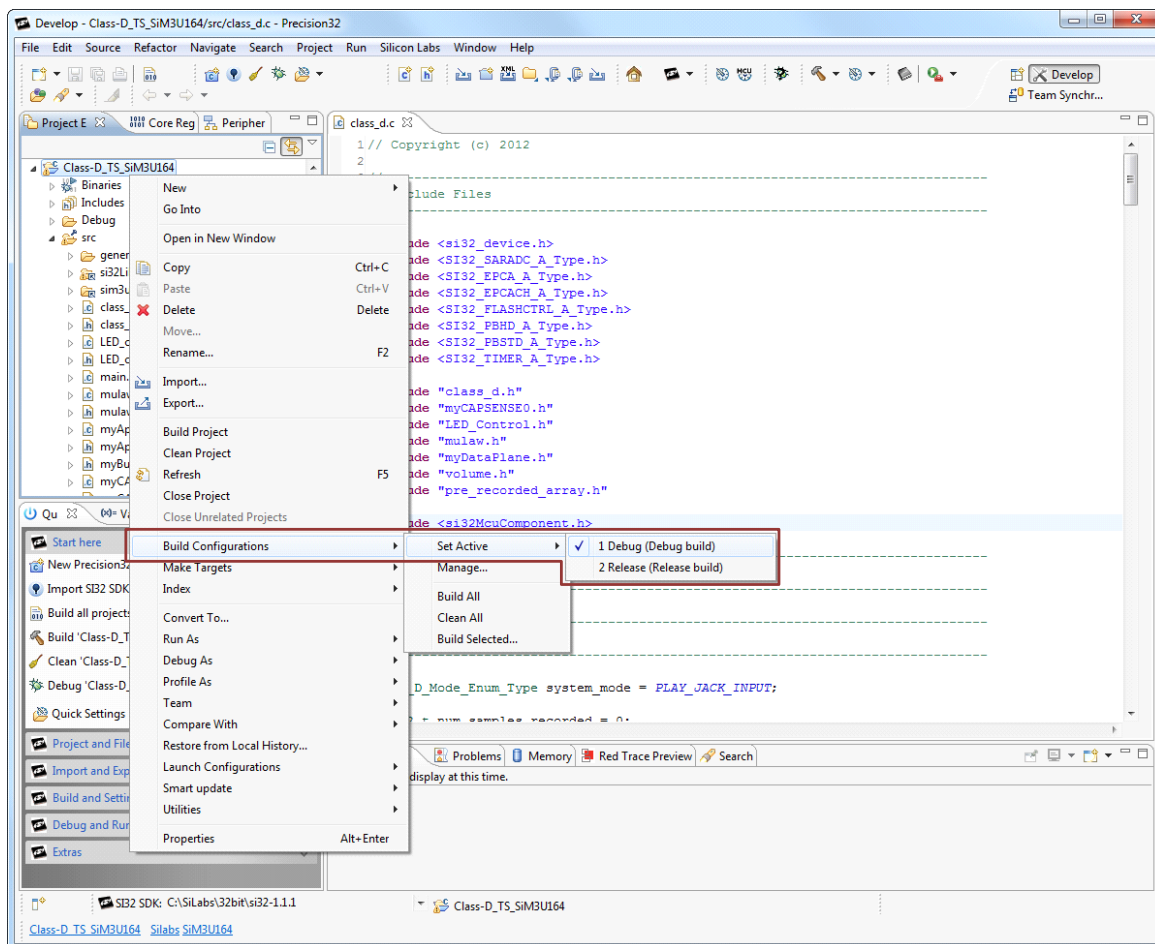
Develop - Class-D_TS_SiM3U164/src/class_d.c - Precision32

File Edit Source Refactor Navigate Search Project Run Silicon Labs Window Help

Develop
Team Synchr...

Project E Core Reg Peripher

class_d.c

Class-D_TS_SiM3U164
Binaries
Includes
Debug
src
gener
si32Li
sim3u
class_
class_
LED_c
LED_c
main.
mulaw
mulaw
myAp
myAp
myBu
myCA

1 // Copyright (c) 2012
2

clude Files

ude <si32_device.h>
ude <SI32_SARADC_A_Type.h>
ude <SI32_EPCA_A_Type.h>
ude <SI32_EPCACH_A_Type.h>
ude <SI32_FLASHCTRL_A_Type.h>
ude <SI32_PBHD_A_Type.h>
ude <SI32_PBSTD_A_Type.h>
ude <SI32_TIMER_A_Type.h>

ude "class_d.h"
ude "myCAPSENSE0.h"
ude "LED_Control.h"
ude "mulaw.h"
ude "myDataPlane.h"
ude "volume.h"
ude "pre_recorded_array.h"

ude <si32McuComponent.h>

D_Mode_Enum_Type system_mode = PLAY_JACK_INPUT;

New
Go Into
Open in New Window
Copy Ctrl+C
Paste Ctrl+V
Delete Delete
Move...
Rename... F2
Import...
Export...
Build Project
Clean Project
Refresh F5
Close Project
Close Unrelated Projects
Build Configurations
Make Targets
Index
Convert To...
Run As
Debug As
Profile As
Team
Compare With
Restore from Local History...
Launch Configurations
Smart update
Utilities
Properties Alt+Enter

Set Active
Manage...
Build All
Clean All
Build Selected...

1 Debug (Debug build)
2 Release (Release build)

Qu
Va
Start here
New Precision32
Import SI32 SDK
Build all projects
Build 'Class-D_T
Clean 'Class-D_T
Debug 'Class-D_
Quick Settings
Project and File
Import and Exp
Build and Setti
Debug and Run
Extras

Problems Memory Red Trace Preview Search
display at this time.

SI32 SDK: C:\SiLabs\32bit\si32-1.1.1
Class-D_TS_SiM3U164

Class-D_TS_SiM3U164 Silabs SiM3U164